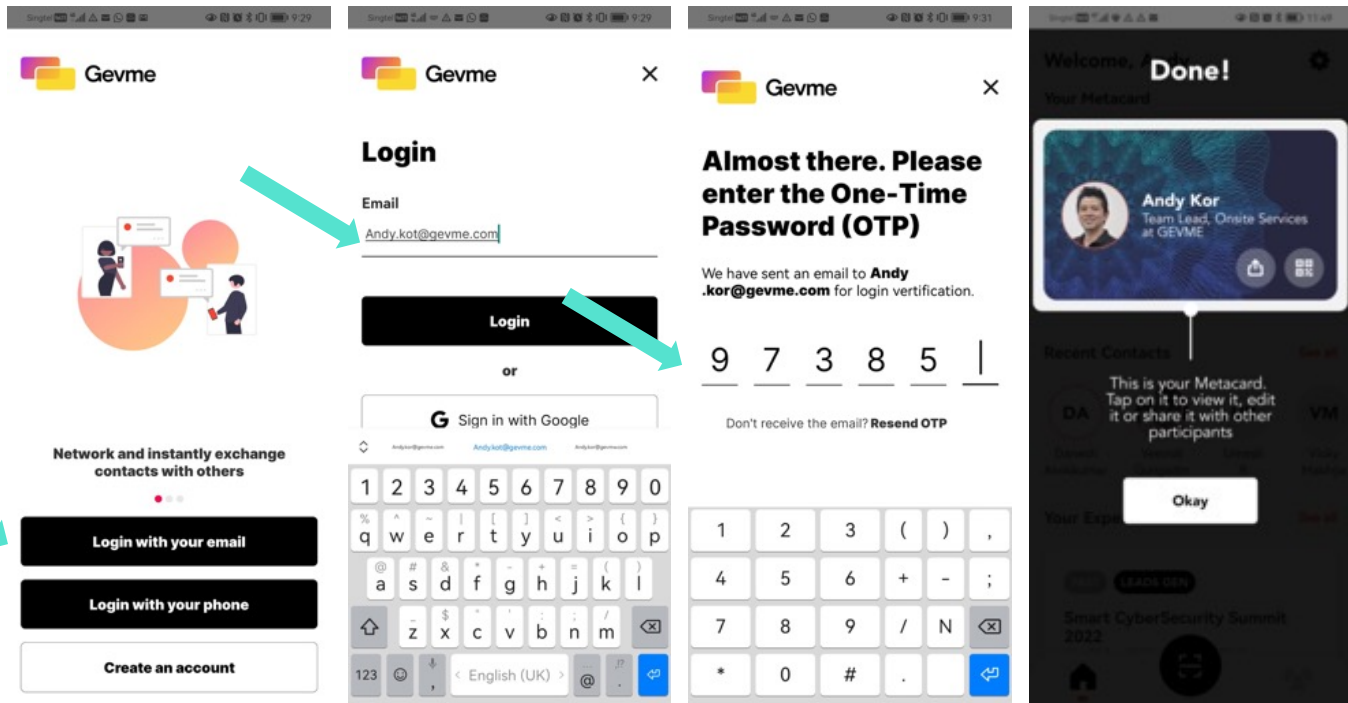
Singtel 9:29

Gevme

Network and instantly exchange contacts with others

Login with your email

Login with your phone

Create an account

Singtel 9:29

Gevme

×

Login

Email

Andy.kot@gevme.com

Login

or

Sign in with Google

Andy.kot@gevme.com Andy.kot@gevme.com Andy.kot@gevme.com

| 1 | 2 | 3 | 4 | 5 | 6 | 7 | 8 | 9 | 0 |
|---|---|---|---|---|---|---|---|---|---|
| q | w | e | r | t | y | u | i | o | p |
| a | s | d | f | g | h | j | k | l | |
| | z | x | c | v | b | n | m | | |

123 English (UK) @ .

Singtel 9:31

Gevme

×

Almost there. Please enter the One-Time Password (OTP)

We have sent an email to Andy .kor@gevme.com for login vertification.

9 7 3 8 5

Don't receive the email? Resend OTP

| 1 | 2 | 3 | ( | ) | , |
|---|---|---|---|---|---|
| 4 | 5 | 6 | + | - | ; |
| 7 | 8 | 9 | / | N | |
| * | 0 | # | . | | |

Singtel 11:49

Welcome, Andy

Done!

Your Metacard

Andy Kor
Team Lead, Onsite Services at GEVME

Recent Contacts See all

DA

VM

This is your Metacard. Tap on it to view it, edit it or share it with other participants

Okay

Your Exp See all

LEADS GEN

Smart CyberSecurity Summit 2022